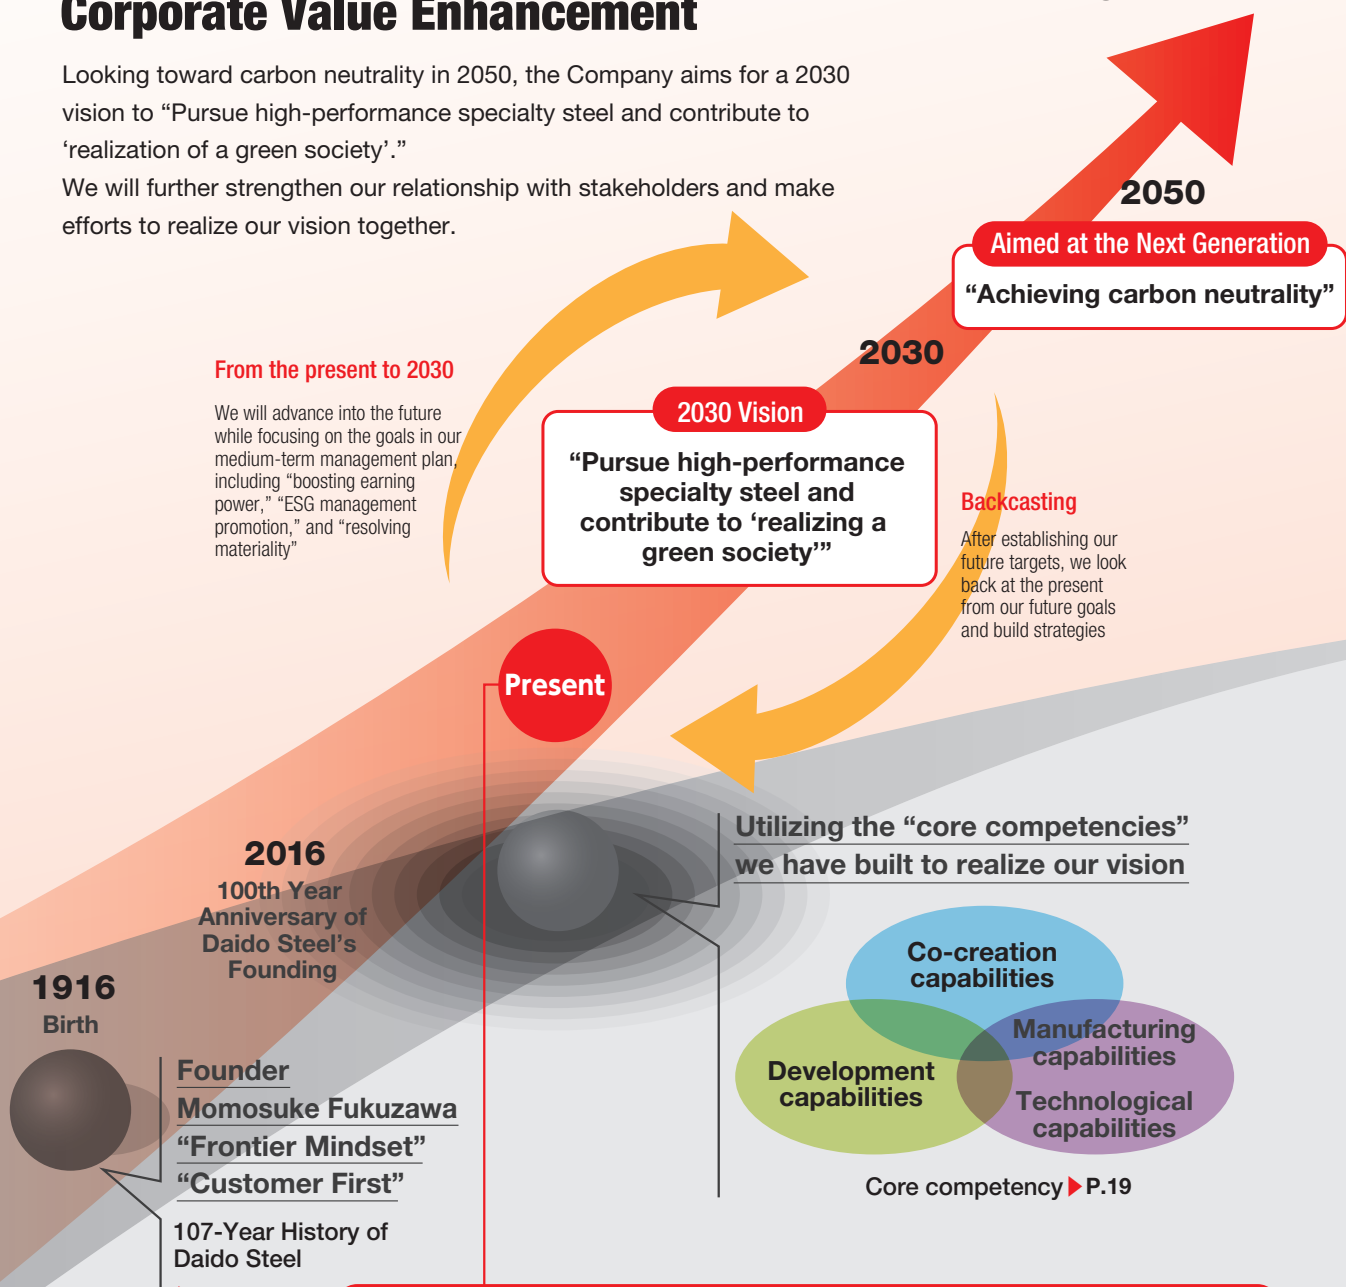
Corporate Value Enhancement

Looking toward carbon neutrality in 2050, the Company aims for a 2030 vision to “Pursue high-performance specialty steel and contribute to ‘realization of a green society’.”
We will further strengthen our relationship with stakeholders and make efforts to realize our vision together.

2050
Aimed at the Next Generation
“Achieving carbon neutrality”

2030
2030 Vision
“Pursue high-performance specialty steel and contribute to ‘realizing a green society’”

From the present to 2030
We will advance into the future while focusing on the goals in our medium-term management plan, including “boosting earning power,” “ESG management promotion,” and “resolving materiality”

Backcasting
After establishing our future targets, we look back at the present from our future goals and build strategies

Present

Utilizing the “core competencies” we have built to realize our vision

Co-creation capabilities
Development capabilities
Manufacturing capabilities
Technological capabilities

Core competency P.19

2016
100th Year Anniversary of Daido Steel’s Founding

1916
Birth

Founder
Momosuke Fukuzawa
“Frontier Mindset”
“Customer First”

107-Year History of Daido Steel